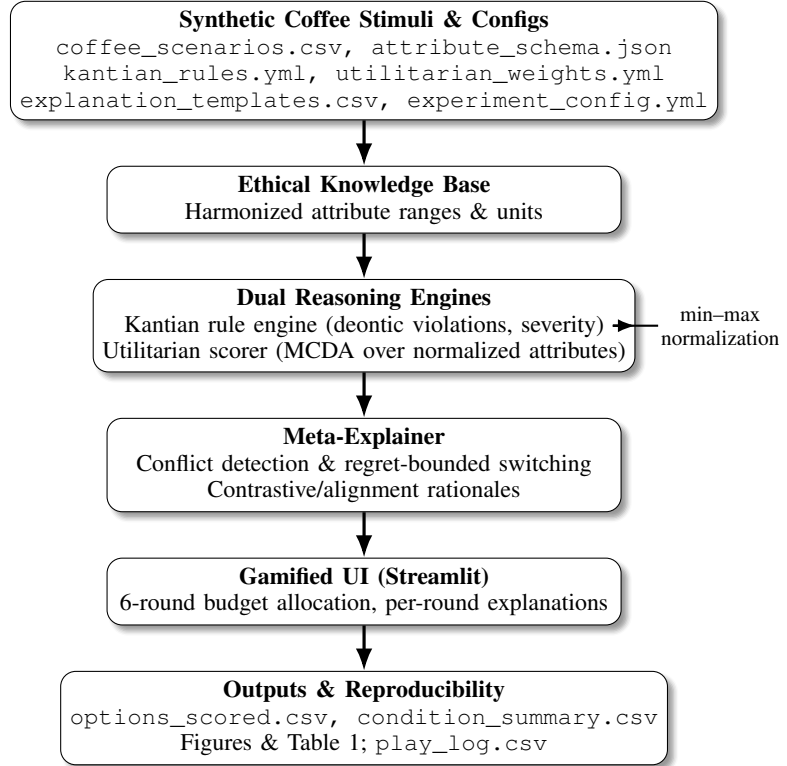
**Synthetic Coffee Stimuli & Configs**
coffee_scenarios.csv, attribute_schema.json
kantian_rules.yml, utilitarian_weights.yml
explanation_templates.csv, experiment_config.yml

**Ethical Knowledge Base**
Harmonized attribute ranges & units

**Dual Reasoning Engines**
Kantian rule engine (deontic violations, severity)
Utilitarian scorer (MCDA over normalized attributes)

min–max normalization

**Meta-Explainer**
Conflict detection & regret-bounded switching
Contrastive/alignment rationales

**Gamified UI (Streamlit)**
6-round budget allocation, per-round explanations

**Outputs & Reproducibility**
options_scored.csv, condition_summary.csv
Figures & Table 1; play_log.csv